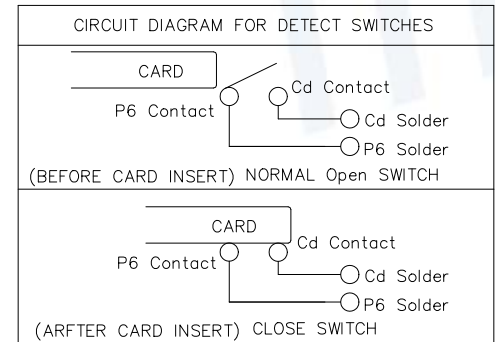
CIRCUIT DIAGRAM FOR DETECT SWITCHES

CARD
P6 Contact
Cd Contact
Cd Solder
P6 Solder
(BEFORE CARD INSERT) NORMAL Open SWITCH

CARD
Cd Contact
P6 Contact
Cd Solder
P6 Solder
(ARFTER CARD INSERT) CLOSE SWITCH